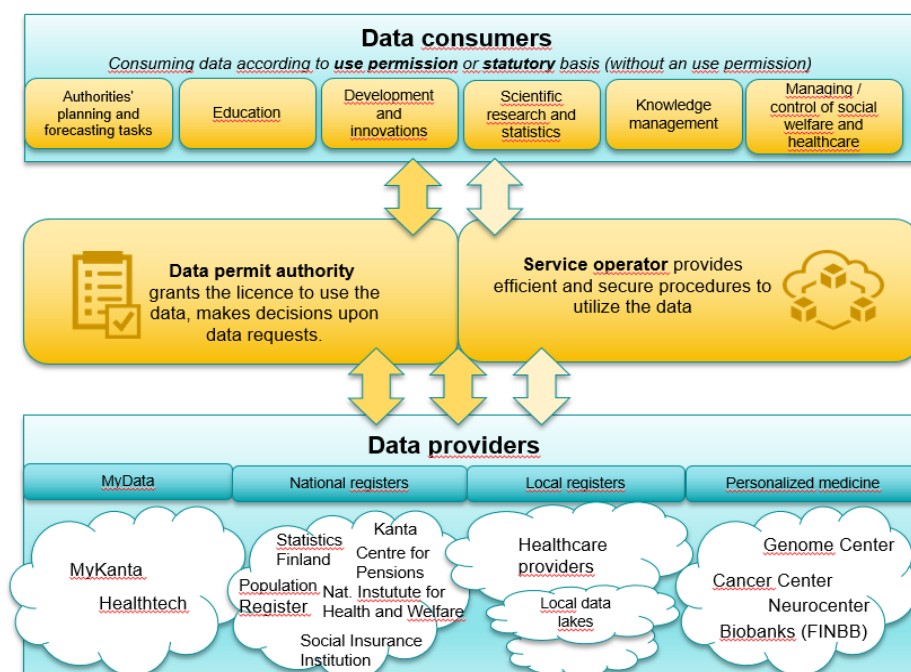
Data consumers

Consuming data according to use permission or statutory basis (without an use permission)

Authorities' planning and forecasting tasks

Education

Development and innovations

Scientific research and statistics

Knowledge management

Managing / control of social welfare and healthcare

Data permit authority grants the licence to use the data, makes decisions upon data requests.

Service operator provides efficient and secure procedures to utilize the data

Data providers

MyData

National registers

Local registers

Personalized medicine

MyKanta

Healthtech

Statistics Finland

Kanta

Centre for Pensions

Population Register

Nat. Instutute for Health and Welfare

Social Insurance Institution

Healthcare providers

Local data lakes

Genome Center

Cancer Center

Neurocenter

Biobanks (FINBB)